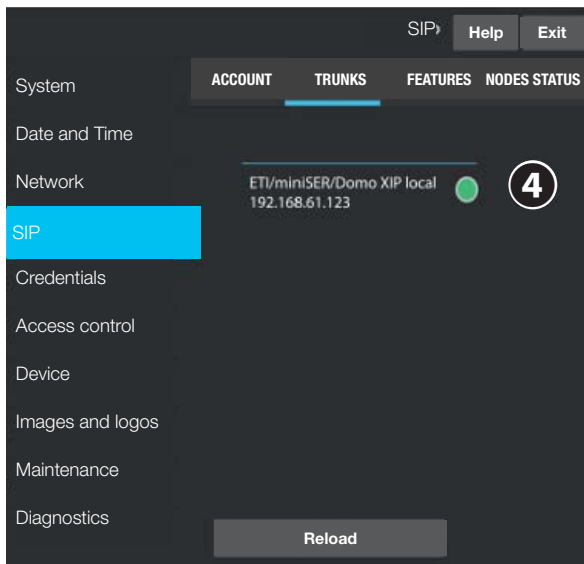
SIP›

Help

Exit

System

Date and Time

Network

SIP

Credentials

Access control

Device

Images and logos

Maintenance

Diagnostics

ACCOUNT

TRUNKS

FEATURES

NODES STATUS

ETI/miniSER/Domo XIP local
192.168.61.123

4

Reload